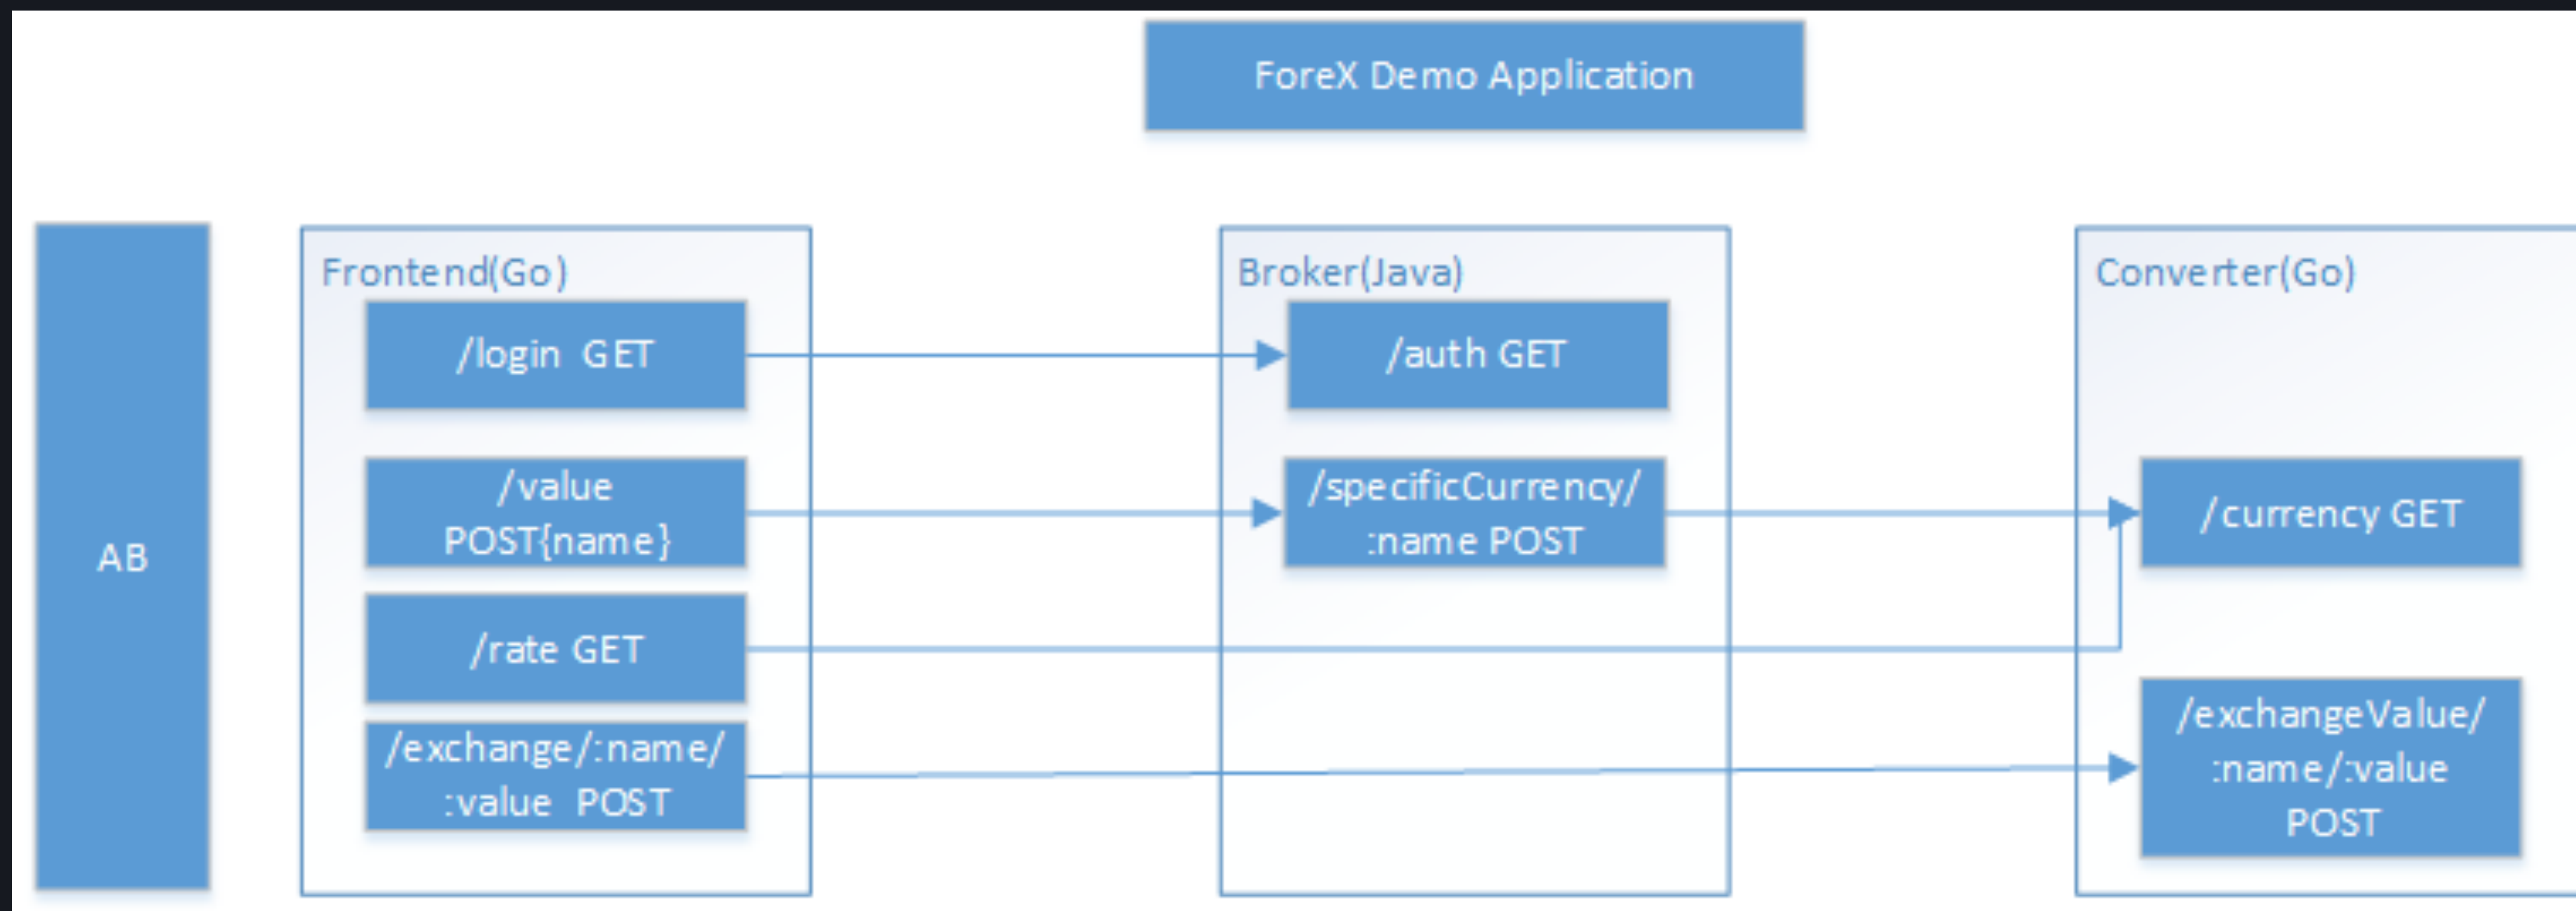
ForeX Demo Application

AB

Frontend(Go)

/login GET

/value POST{name}

/rate GET

/exchange/:name/:value POST

Broker(Java)

/auth GET

/specificCurrency/:name POST

Converter(Go)

/currency GET

/exchangeValue/:name/:value POST